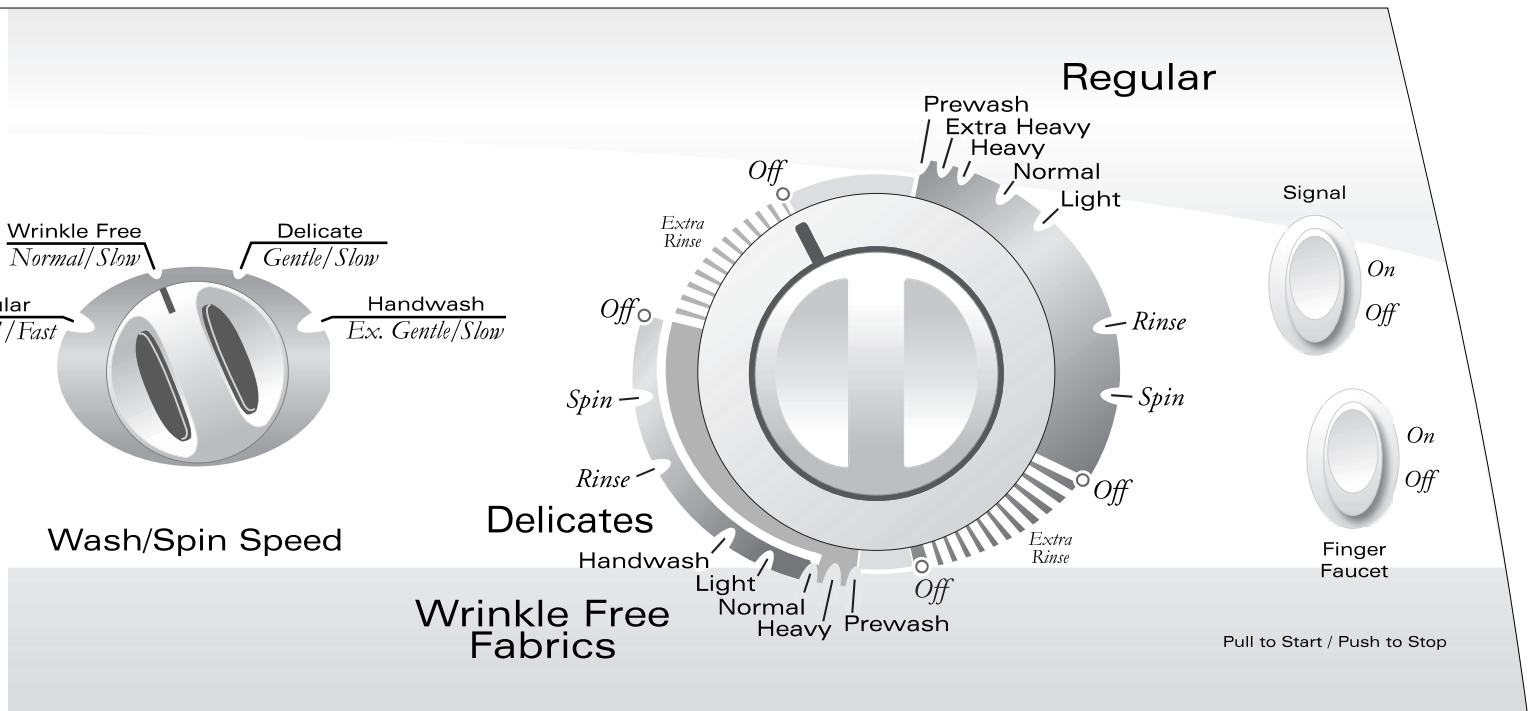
Regular

Prewash
Extra Heavy
Heavy
Normal
Light

Off
Extra Rinse
Off
Spin
Rinse

Rinse
Spin
Off
Extra Rinse
Off

Wrinkle Free
Normal/Slow
Delicate
Gentle/Slow
ular
/Fast
Handwash
Ex. Gentle/Slow

Wash/Spin Speed

Delicates
Handwash
Light
Normal
Heavy
Prewash

Wrinkle Free Fabrics

Signal
On
Off

On
Off
Finger Faucet

Pull to Start / Push to Stop